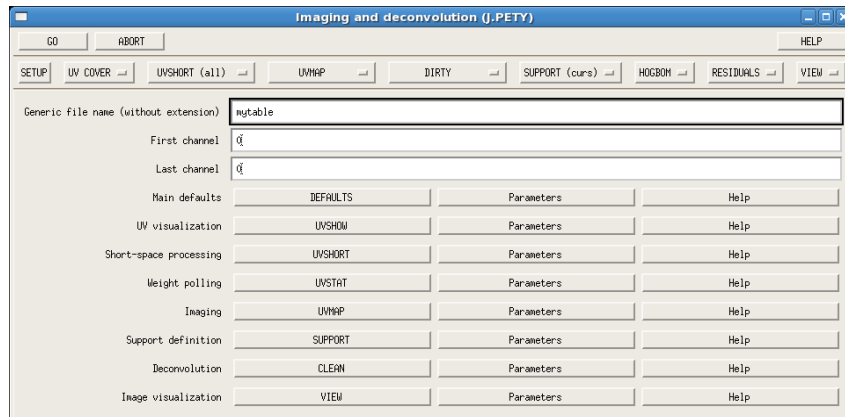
Imaging and deconvolution (J.PETY)

GO ABORT HELP

SETUP UV COVER UVSHORT (all) UVMAP DIRTY SUPPORT (curs) HOGBOM RESIDUALS VIEW

Generic file name (without extension) mytable

First channel 0

Last channel 0

| | | | |
|---|---|---|---|
| Main defaults | DEFAULTS | Parameters | Help |
| UV visualization | UVSHOW | Parameters | Help |
| Short-space processing | UVSHORT | Parameters | Help |
| Weight polling | UVSTAT | Parameters | Help |
| Imaging | UVMAP | Parameters | Help |
| Support definition | SUPPORT | Parameters | Help |
| Deconvolution | CLEAN | Parameters | Help |
| Image visualization | VIEW | Parameters | Help |